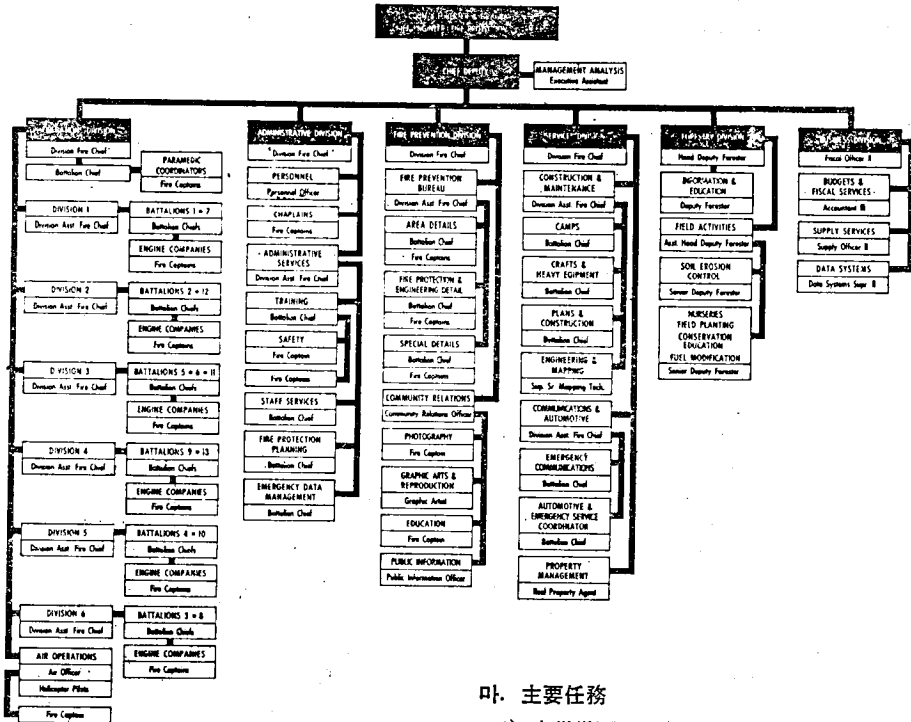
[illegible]

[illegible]

MANAGEMENT ANALYSIS
Executive Assistant

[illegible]
Division Fire Chief
Battalion Chief
PARAMEDIC COORDINATORS
Fire Captains

DIVISION 1
Division Asst. Fire Chief
BATTALIONS 1 + 7
Battalion Chiefs
ENGINE COMPANIES
Fire Captains

DIVISION 2
Division Asst. Fire Chief
BATTALIONS 2 + 12
Battalion Chiefs
ENGINE COMPANIES
Fire Captains

DIVISION 3
Division Asst. Fire Chief
BATTALIONS 5 + 6 + 11
Battalion Chiefs
ENGINE COMPANIES
Fire Captains

DIVISION 4
Division Asst. Fire Chief
BATTALIONS 9 + 13
Battalion Chiefs
ENGINE COMPANIES
Fire Captains

DIVISION 5
Division Asst. Fire Chief
BATTALIONS 4 + 10
Battalion Chiefs
ENGINE COMPANIES
Fire Captains

DIVISION 6
Division Asst. Fire Chief
BATTALIONS 3 + 8
Battalion Chiefs
ENGINE COMPANIES
Fire Captains

AIR OPERATIONS
Air Officer
Helicopter Pilots
Fire Captains

ADMINISTRATIVE DIVISION
Division Fire Chief
PERSONNEL
Personnel Officer
CHAPLAINS
Fire Captains
ADMINISTRATIVE SERVICES
Division Asst. Fire Chief
TRAINING
Battalion Chief
SAFETY
Fire Captain
Fire Captains
STAFF SERVICES
Battalion Chief
FIRE PROTECTION PLANNING
Battalion Chief
EMERGENCY DATA MANAGEMENT
Battalion Chief

FIRE PREVENTION DIVISION
Division Fire Chief
FIRE PREVENTION BUREAU
Division Asst. Fire Chief
AREA DETAILS
Battalion Chief
Fire Captains
FIRE PROTECTION & ENGINEERING DETAIL
Battalion Chief
Fire Captains
SPECIAL DETAILS
Battalion Chief
Fire Captains
COMMUNITY RELATIONS
Community Relations Officer
PHOTOGRAPHY
Fire Captain
GRAPHIC ARTS & REPRODUCTION
Graphic Artist
EDUCATION
Fire Captain
PUBLIC INFORMATION
Public Information Officer

SERVICE DIVISION
Division Fire Chief
CONSTRUCTION & MAINTENANCE
Division Asst. Fire Chief
CAMPS
Battalion Chief
CRAFTS & HEAVY EQIPMENT
Battalion Chief
PLANS & CONSTRUCTION
Battalion Chief
ENGINEERING & MAPPING
Sup. Sr. Mapping Tech.
COMMUNICATIONS & AUTOMOTIVE
Division Asst. Fire Chief
EMERGENCY COMMUNICATIONS
Battalion Chief
AUTOMOTIVE & EMERGENCY SERVICE COORDINATOR
Battalion Chief
PROPERTY MANAGEMENT
Real Property Agent

FORESTRY DIVISION
Head Deputy Forester
INFORMATION & EDUCATION
Deputy Forester
FIELD ACTIVITIES
Asst. Head Deputy Forester
SOIL EROSION CONTROL
Senior Deputy Forester
NURSERIES
FIELD PLANTING
CONSERVATION EDUCATION
FUEL MODIFICATION
Senior Deputy Forester

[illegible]
Fiscal Officer II
BUDGETS & FISCAL SERVICES
Accountant III
SUPPLY SERVICES
Supply Officer II
DATA SYSTEMS
Data Systems Supr. II

마. 主要任務